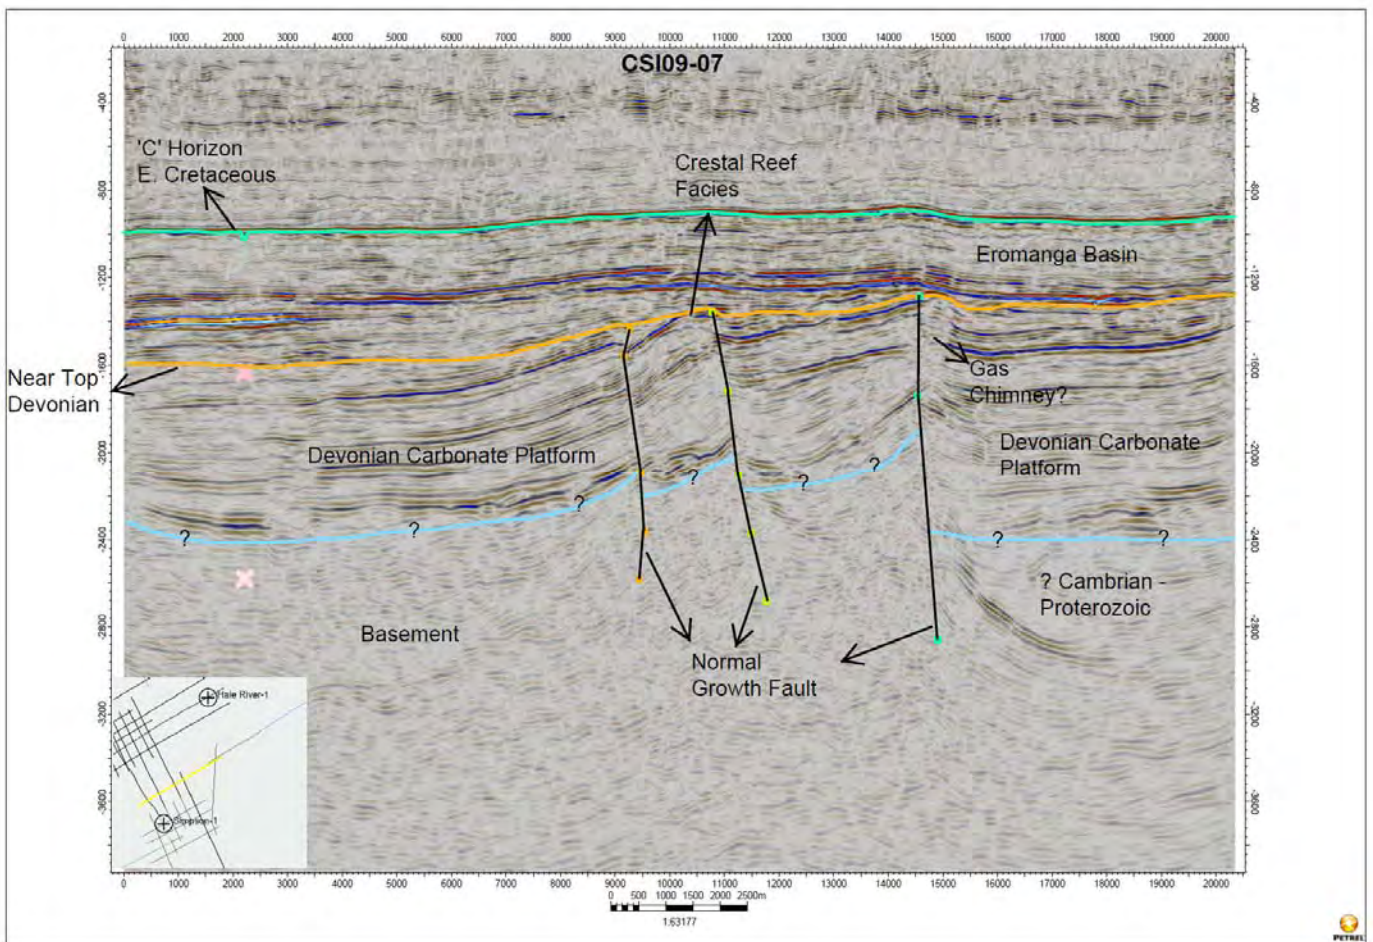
0 1000 2000 3000 4000 5000 6000 7000 8000 9000 10000 11000 12000 13000 14000 15000 16000 17000 18000 19000 20000

CSI09-07

-400 -800 -1200 -1600 -2000 -2400 -2800 -3200 -3600

'C' Horizon
E. Cretaceous

Crestal Reef
Facies

Eromanga Basin

Near Top
Devonian

Gas
Chimney?

Devonian Carbonate Platform

Devonian Carbonate
Platform

? ? ? ? ? ? ? ? ?

? Cambrian -
Proterozoic

Basement

Normal
Growth Fault

Hale River-1

Simpson-1

0 1000 2000 3000 4000 5000 6000 7000 8000 9000 10000 11000 12000 13000 14000 15000 16000 17000 18000 19000 20000

0 500 1000 1500 2000 2500m
1:63177

PETREL